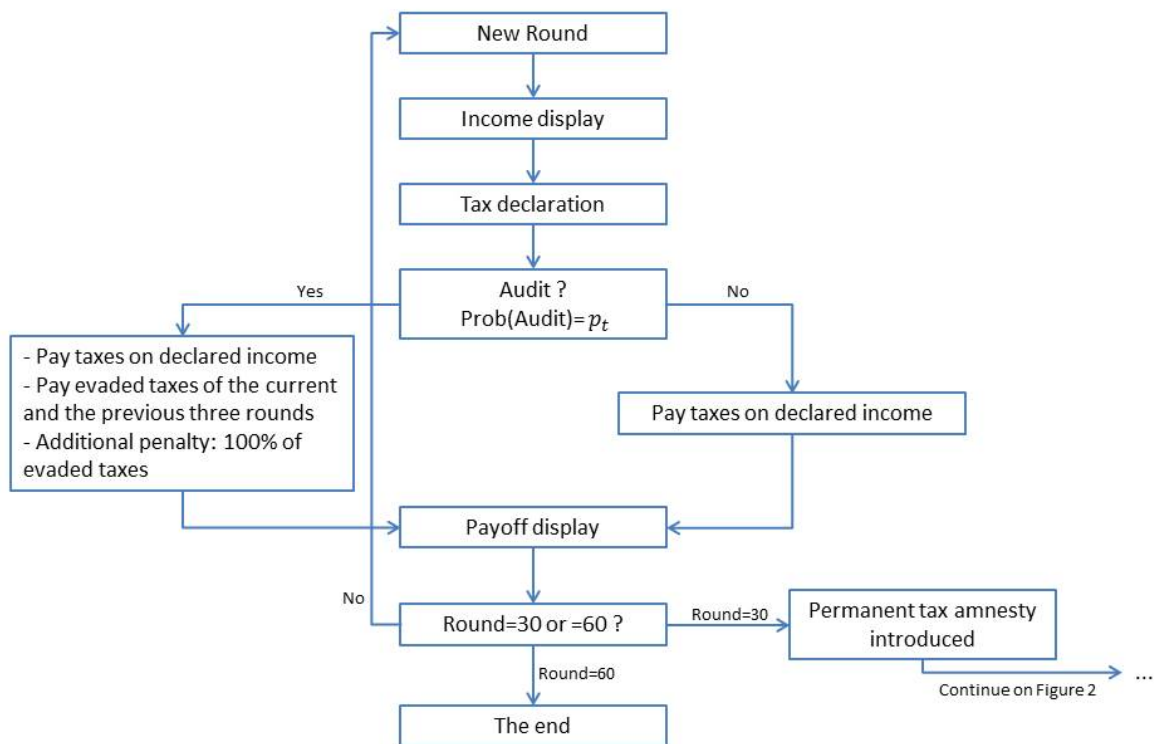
New Round

Income display

Tax declaration

Yes

Audit ?
Prob(Audit)=$p_t$

No

- Pay taxes on declared income
- Pay evaded taxes of the current and the previous three rounds
- Additional penalty: 100% of evaded taxes

Pay taxes on declared income

Payoff display

No

Round=30 or =60 ?

Round=30

Permanent tax amnesty introduced

Round=60

Continue on Figure 2

...

The end